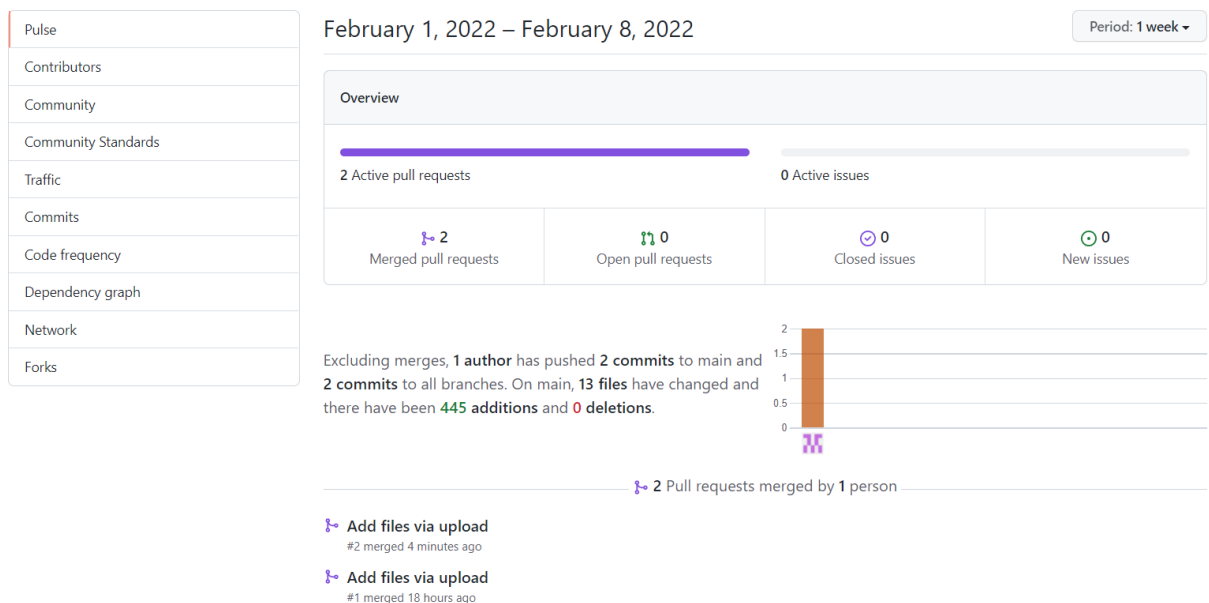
Pulse
Contributors
Community
Community Standards
Traffic
Commits
Code frequency
Dependency graph
Network
Forks

February 1, 2022 – February 8, 2022

Period: 1 week

Overview

2 Active pull requests

0 Active issues

2
Merged pull requests

0
Open pull requests

0
Closed issues

0
New issues

Excluding merges, 1 author has pushed 2 commits to main and 2 commits to all branches. On main, 13 files have changed and there have been 445 additions and 0 deletions.

2
1.5
1
0.5
0

2 Pull requests merged by 1 person

Add files via upload
#2 merged 4 minutes ago

Add files via upload
#1 merged 18 hours ago